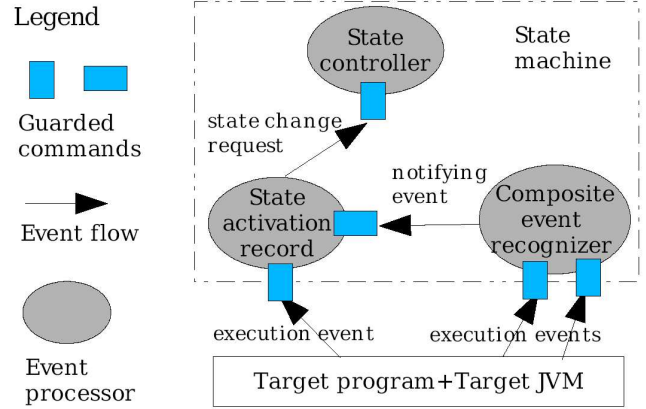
Legend

Guarded commands

Event flow

Event processor

State machine

State controller

state change request

notifying event

State activation record

Composite event recognizer

execution event

execution events

Target program+Target JVM